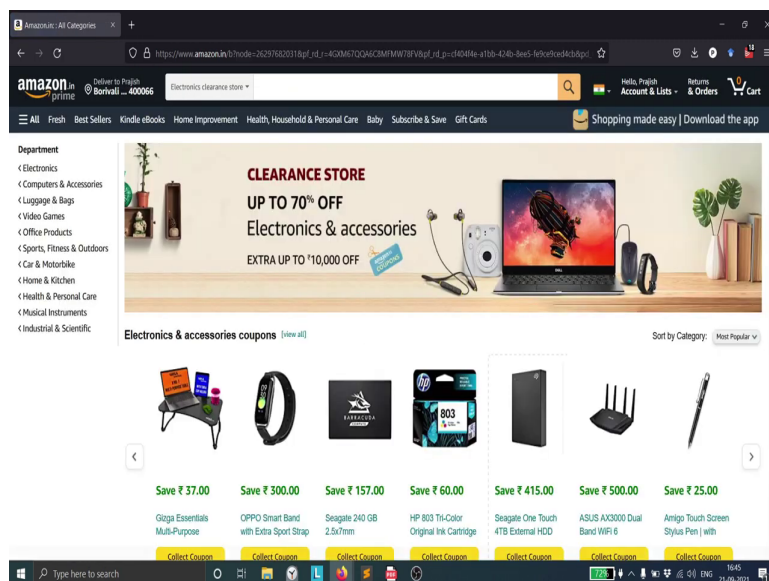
Amazon.in : All Categories ×

https://www.amazon.in/b?node=26297682031&pf_rd_r=4GXM67QQA6C8MFMW78FV&pf_rd_p=cf404f4e-a1bb-424b-8ee5-fe9ce9ced4cb&pd

amazon.in prime

Deliver to Prajish Borivali ... 400066

Electronics clearance store

Hello, Prajish Account & Lists

Returns & Orders

0 Cart

☰ All Fresh Best Sellers Kindle eBooks Home Improvement Health, Household & Personal Care Baby Subscribe & Save Gift Cards

Shopping made easy | Download the app

Department

‹ Electronics
‹ Computers & Accessories
‹ Luggage & Bags
‹ Video Games
‹ Office Products
‹ Sports, Fitness & Outdoors
‹ Car & Motorbike
‹ Home & Kitchen
‹ Health & Personal Care
‹ Musical Instruments
‹ Industrial & Scientific

CLEARANCE STORE
UP TO 70% OFF
Electronics & accessories
EXTRA UP TO ₹10,000 OFF

Electronics & accessories coupons [view all]

Sort by Category: Most Popular

Save ₹ 37.00
Gizga Essentials Multi-Purpose
Collect Coupon

Save ₹ 300.00
OPPO Smart Band with Extra Sport Strap
Collect Coupon

Save ₹ 157.00
Seagate 240 GB 2.5x7mm
Collect Coupon

Save ₹ 60.00
HP 803 Tri-Color Original Ink Cartridge
Collect Coupon

Save ₹ 415.00
Seagate One Touch 4TB External HDD
Collect Coupon

Save ₹ 500.00
ASUS AX3000 Dual Band WiFi 6
Collect Coupon

Save ₹ 25.00
Amigo Touch Screen Stylus Pen | with
Collect Coupon

Type here to search

72% ENG 16:45 21-09-2021